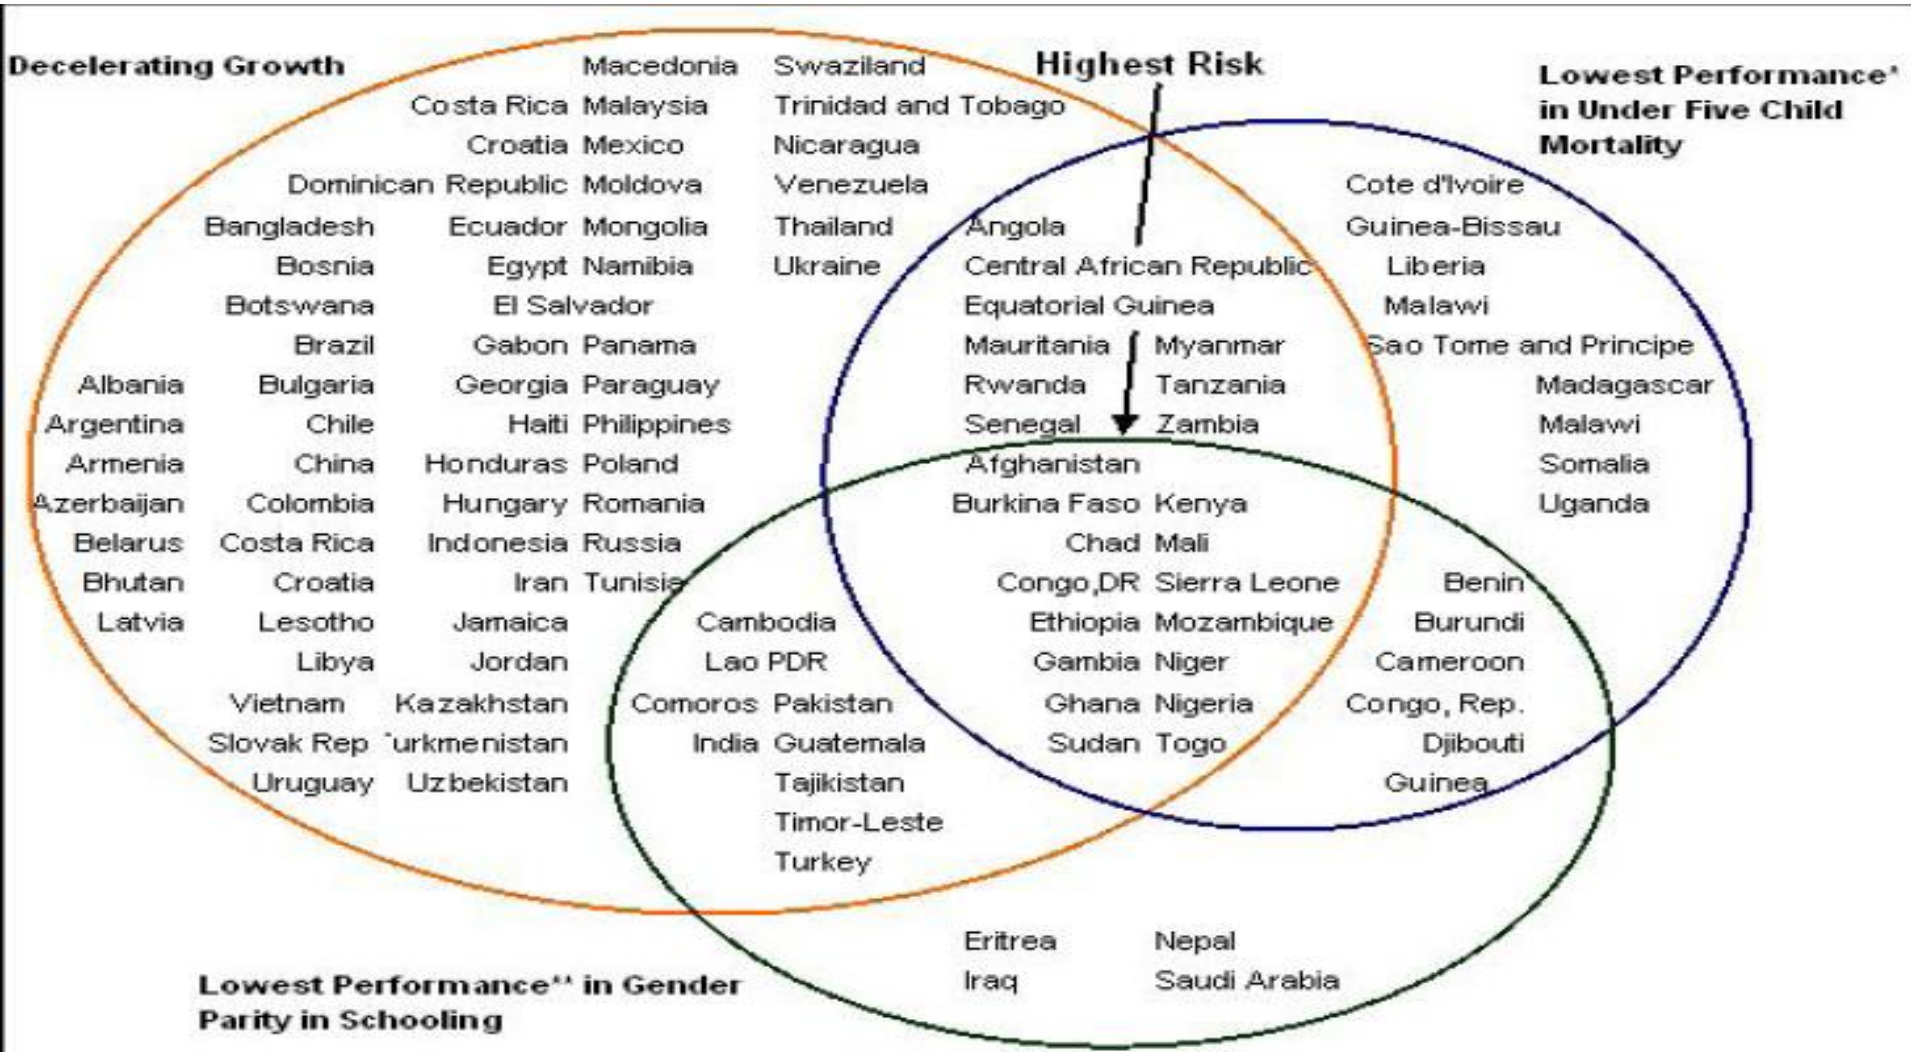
Decelerating Growth

Highest Risk

Lowest Performance* in Under Five Child Mortality

Macedonia Swaziland
Costa Rica Malaysia Trinidad and Tobago
Croatia Mexico Nicaragua
Dominican Republic Moldova Venezuela
Bangladesh Ecuador Mongolia Thailand
Bosnia Egypt Namibia Ukraine
Botswana El Salvador
Brazil Gabon Panama
Albania Bulgaria Georgia Paraguay
Argentina Chile Haiti Philippines
Armenia China Honduras Poland
Azerbaijan Colombia Hungary Romania
Belarus Costa Rica Indonesia Russia
Bhutan Croatia Iran Tunisia
Latvia Lesotho Jamaica
Libya Jordan
Vietnam Kazakhstan
Slovak Rep Turkmenistan
Uruguay Uzbekistan

Cambodia
Lao PDR
Comoros Pakistan
India Guatemala
Tajikistan
Timor-Leste
Turkey

Angola
Central African Republic
Equatorial Guinea
Mauritania Myanmar
Rwanda Tanzania
Senegal Zambia

Afghanistan
Burkina Faso Kenya
Chad Mali
Congo,DR Sierra Leone
Ethiopia Mozambique
Gambia Niger
Ghana Nigeria
Sudan Togo

Cote d'Ivoire
Guinea-Bissau
Liberia
Malawi
Sao Tome and Principe
Madagascar
Malawi
Somalia
Uganda

Benin
Burundi
Cameroon
Congo, Rep.
Djibouti
Guinea

Eritrea Nepal
Iraq Saudi Arabia

Lowest Performance** in Gender Parity in Schooling